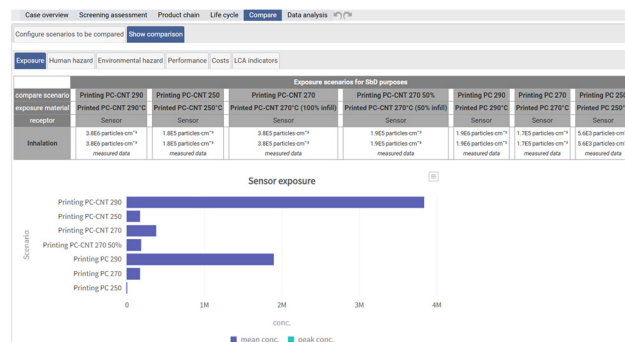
Case overview | Screening assessment | Product chain | Life cycle | Compare | Data analysis

Configure scenarios to be compared | Show comparison

Exposure | Human hazard | Environmental hazard | Performance | Costs | LCA indicators

| | Exposure scenarios for SbD purposes | | | | | | |
|---|---|---|---|---|---|---|---|
| compare scenario | Printing PC-CNT 290 | Printing PC-CNT 250 | Printing PC-CNT 270 | Printing PC-CNT 270 50% | Printing PC 290 | Printing PC 270 | Printing PC 25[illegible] |
| exposure material | Printed PC-CNT 290°C | Printed PC-CNT 250°C | Printed PC-CNT 270°C (100% infill) | Printed PC-CNT 270°C (50% infill) | Printed PC 290°C | Printed PC 270°C | Printed PC 250°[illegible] |
| receptor | Sensor | Sensor | Sensor | Sensor | Sensor | Sensor | Sensor |
| Inhalation | 3.8E6 particles·cm⁻³ 3.8E6 particles·cm⁻³ measured data | 1.8E5 particles·cm⁻³ 1.8E5 particles·cm⁻³ measured data | 3.8E5 particles·cm⁻³ 3.8E5 particles·cm⁻³ measured data | 1.9E5 particles·cm⁻³ 1.9E5 particles·cm⁻³ measured data | 1.9E6 particles·cm⁻³ 1.9E6 particles·cm⁻³ measured data | 1.7E5 particles·cm⁻³ 1.7E5 particles·cm⁻³ measured data | 5.6E3 particles·cm⁻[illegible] 5.6E3 particles·cm⁻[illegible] measured data |

Sensor exposure

Scenario
Printing PC-CNT 290
Printing PC-CNT 250
Printing PC-CNT 270
Printing PC-CNT 270 50%
Printing PC 290
Printing PC 270
Printing PC 250

0 1M 2M 3M 4M
conc.

mean conc. peak conc.